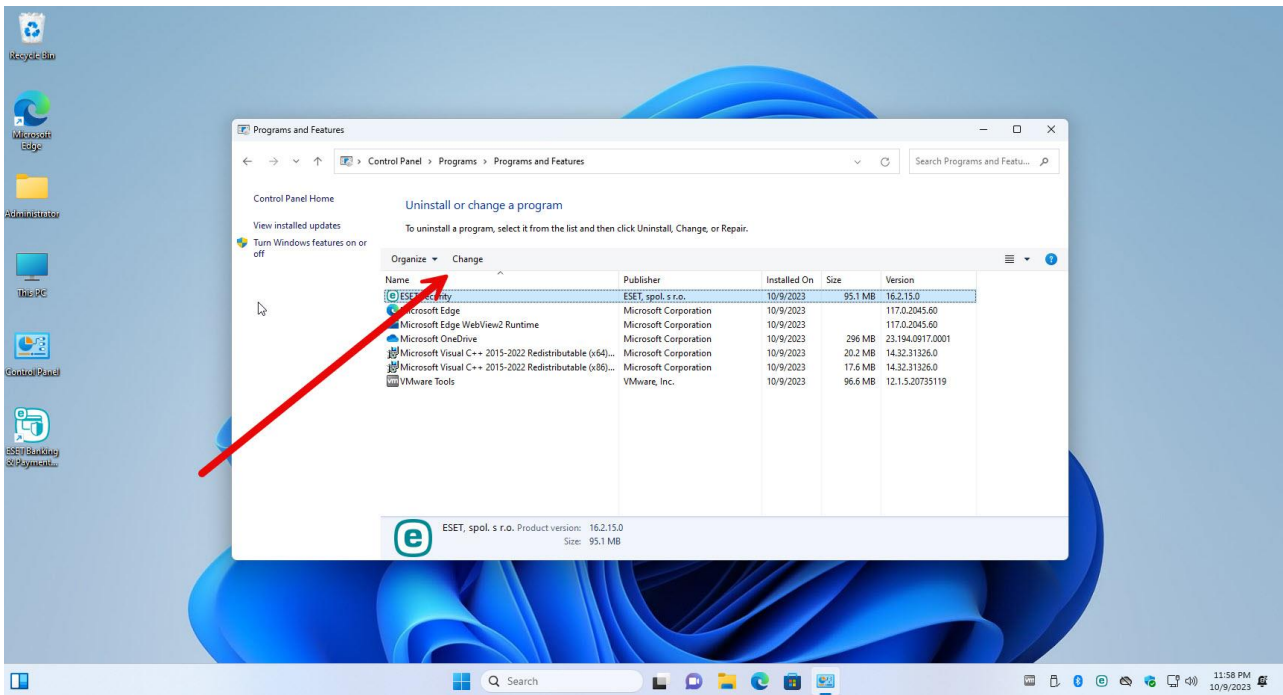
Recycle Bin

Microsoft Edge

Administrator

This PC

Control Panel

ESET Banking & Payment...

Programs and Features

> Control Panel > Programs > Programs and Features

Search Programs and Featu...

Control Panel Home

View installed updates

Turn Windows features on or off

Uninstall or change a program

To uninstall a program, select it from the list and then click Uninstall, Change, or Repair.

Organize ▾ Change

| Name | Publisher | Installed On | Size | Version |
|---|---|---|---|---|
| ESET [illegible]curity | ESET, spol. s r.o. | 10/9/2023 | 95.1 MB | 16.2.15.0 |
| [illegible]crosoft Edge | Microsoft Corporation | 10/9/2023 | | 117.0.2045.60 |
| Microsoft Edge WebView2 Runtime | Microsoft Corporation | 10/9/2023 | | 117.0.2045.60 |
| Microsoft OneDrive | Microsoft Corporation | 10/9/2023 | 296 MB | 23.194.0917.0001 |
| Microsoft Visual C++ 2015-2022 Redistributable (x64)... | Microsoft Corporation | 10/9/2023 | 20.2 MB | 14.32.31326.0 |
| Microsoft Visual C++ 2015-2022 Redistributable (x86)... | Microsoft Corporation | 10/9/2023 | 17.6 MB | 14.32.31326.0 |
| VMware Tools | VMware, Inc. | 10/9/2023 | 96.6 MB | 12.1.5.20735119 |

ESET, spol. s r.o. Product version: 16.2.15.0
Size: 95.1 MB

Search

11:58 PM
10/9/2023